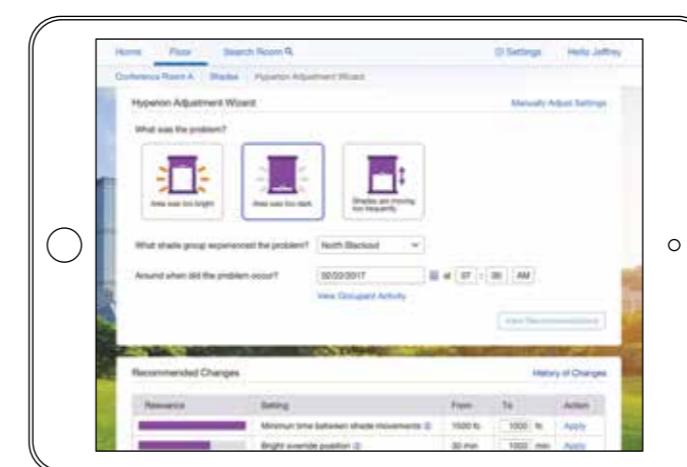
Home Floor Search Room

Settings Hello Jeffrey

Conference Room A / Shades / Hyperion Adjustment Wizard

Hyperion Adjustment Wizard

Manually Adjust Settings

What was the problem?

Area was too bright

Area was too dark

Shades are moving too frequently

What shade group experienced the problem? North Blackout

Around when did the problem occur? 02/22/2017 at 07 : 30 AM

View Occupant Activity

View Recommendations

Recommended Changes

History of Changes

| Relevance | Setting | From | To | Action |
|---|---|---|---|---|
| | Minimum time between shade movements | 1500 fc | 1000 fc | Apply |
| | Bright override position | 30 min | 1000 min | Apply |